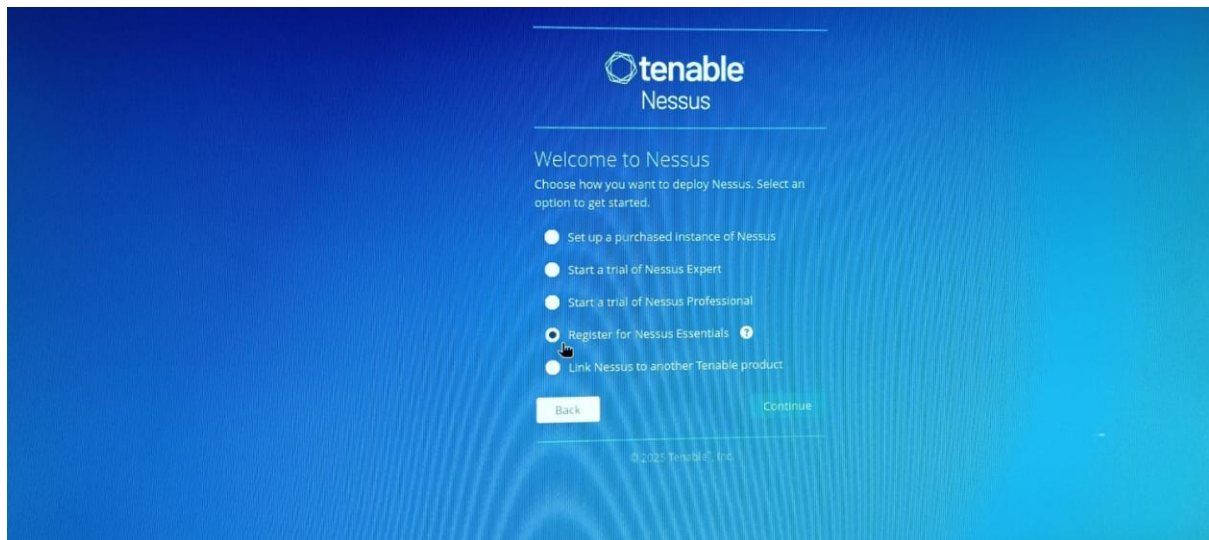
tenable
Nessus

Welcome to Nessus

Choose how you want to deploy Nessus. Select an option to get started.

Set up a purchased instance of Nessus

Start a trial of Nessus Expert

Start a trial of Nessus Professional

Register for Nessus Essentials ?

Link Nessus to another Tenable product

Back

Continue

© 2025 Tenable®, Inc.